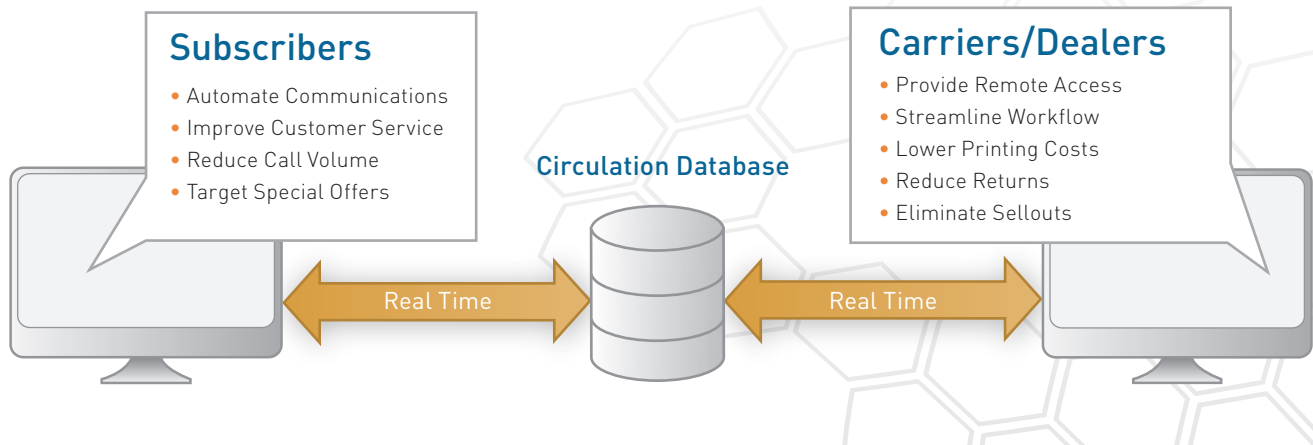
Subscribers
• Automate Communications
• Improve Customer Service
• Reduce Call Volume
• Target Special Offers

Circulation Database

Carriers/Dealers
• Provide Remote Access
• Streamline Workflow
• Lower Printing Costs
• Reduce Returns
• Eliminate Sellouts

Real Time

Real Time